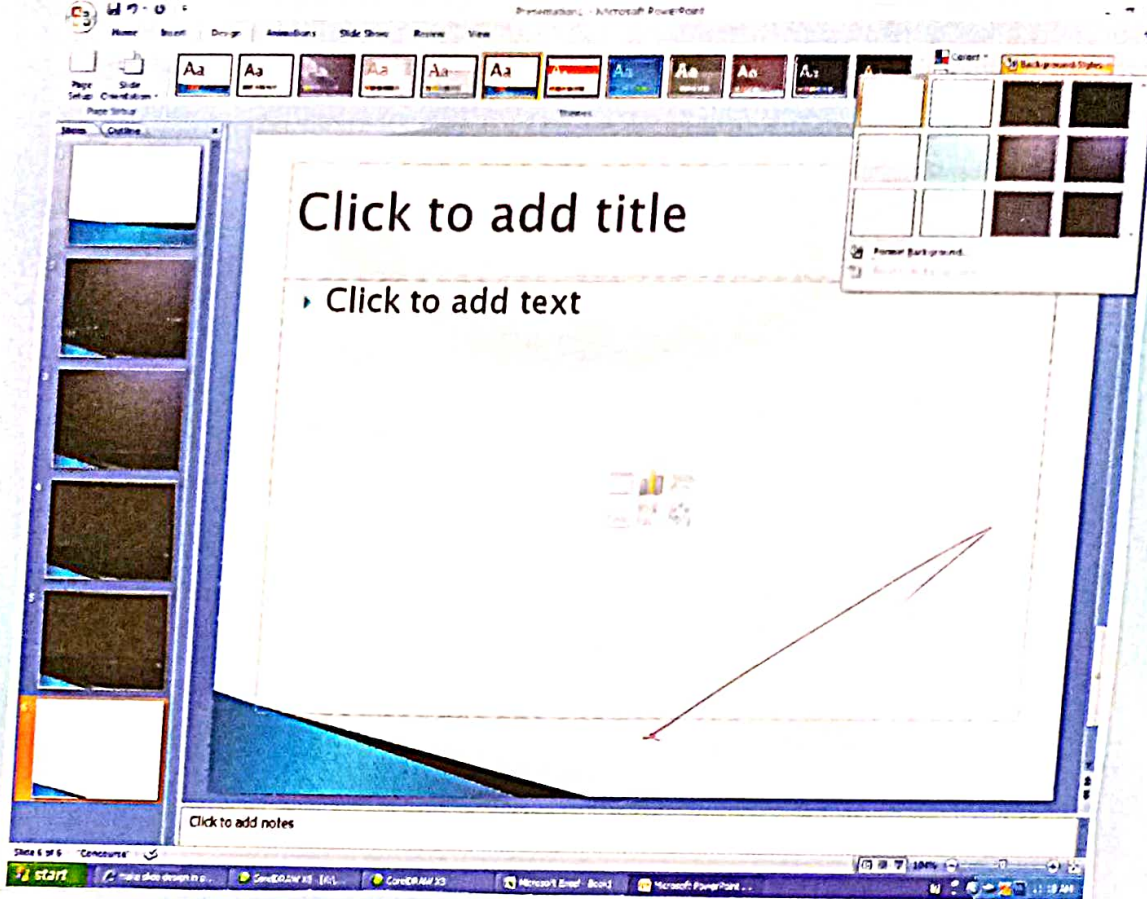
Presentation1 - Microsoft PowerPoint

Home Insert Design Animations Slide Show Review View

Page Setup Slide Orientation

Page Setup

Aa Aa Aa Aa Aa Aa Aa Aa Aa Aa Aa

Themes

Colors

Background Styles

Format Background...

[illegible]

Slides Outline

1

2

3

4

5

6

Click to add title

Click to add text

Click to add notes

Slide 6 of 6 "Concourse"

100%

start

make slide design in p...

CorelDRAW X3 - [A\...

CorelDRAW X3

Microsoft Excel - Book1

Microsoft PowerPoint ...

11:18 AM